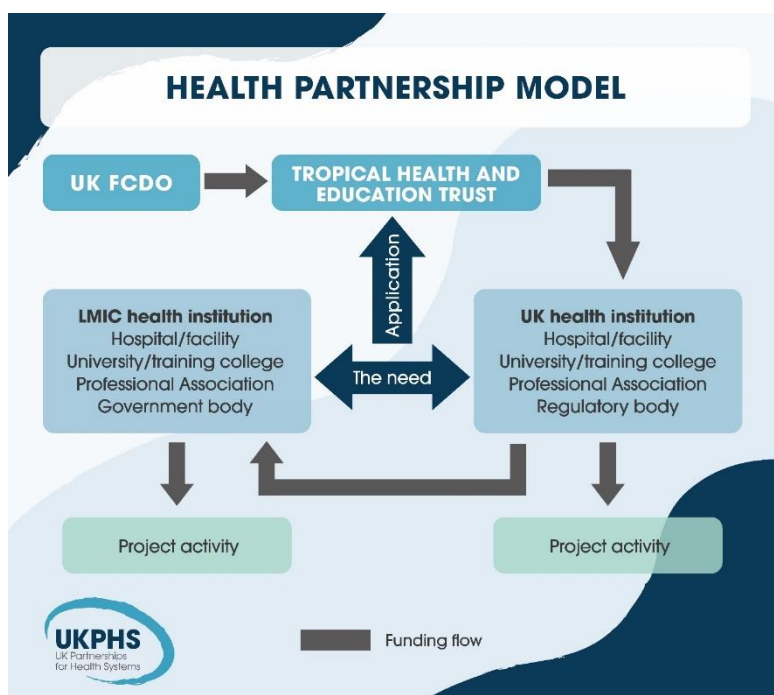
HEALTH PARTNERSHIP MODEL

UK FCDO

TROPICAL HEALTH AND EDUCATION TRUST

Application

LMIC health institution
Hospital/facility
University/training college
Professional Association
Government body

The need

UK health institution
Hospital/facility
University/training college
Professional Association
Regulatory body

Project activity

Project activity

UKPHS
UK Partnerships for Health Systems

Funding flow